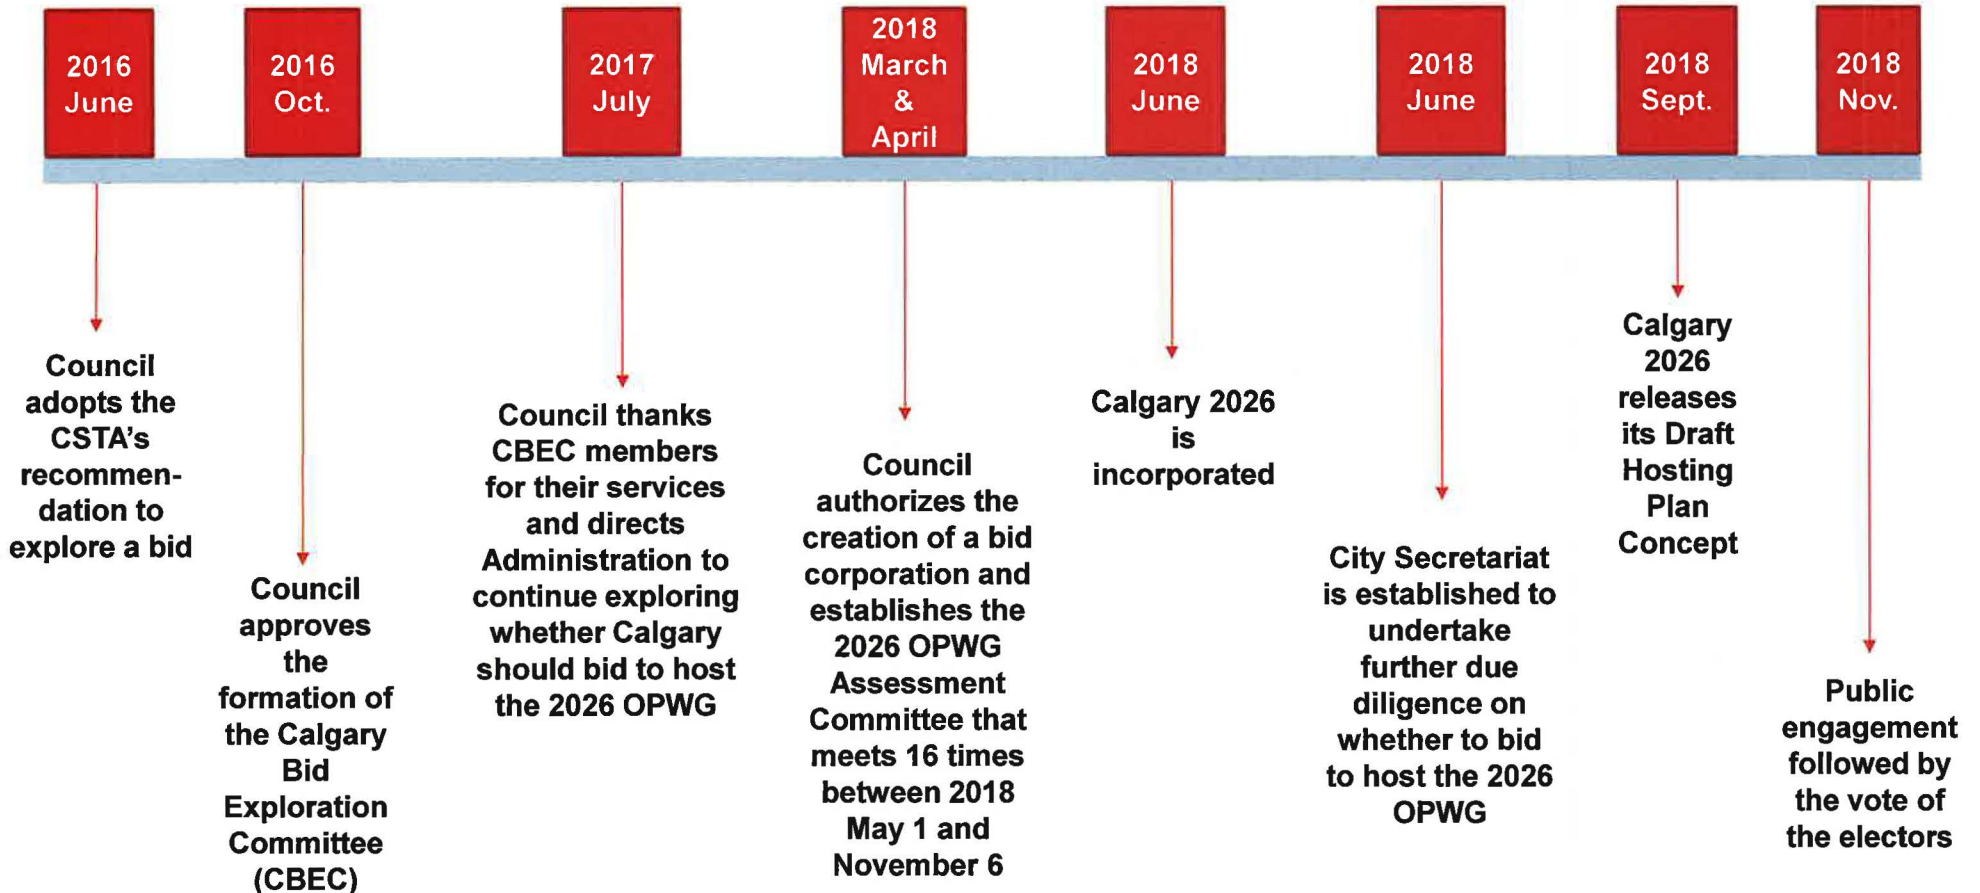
2016 June

2016 Oct.

2017 July

2018 March & April

2018 June

2018 June

2018 Sept.

2018 Nov.

Council adopts the CSTA's recommendation to explore a bid

Council approves the formation of the Calgary Bid Exploration Committee (CBEC)

Council thanks CBEC members for their services and directs Administration to continue exploring whether Calgary should bid to host the 2026 OPWG

Council authorizes the creation of a bid corporation and establishes the 2026 OPWG Assessment Committee that meets 16 times between 2018 May 1 and November 6

Calgary 2026 is incorporated

City Secretariat is established to undertake further due diligence on whether to bid to host the 2026 OPWG

Calgary 2026 releases its Draft Hosting Plan Concept

Public engagement followed by the vote of the electors